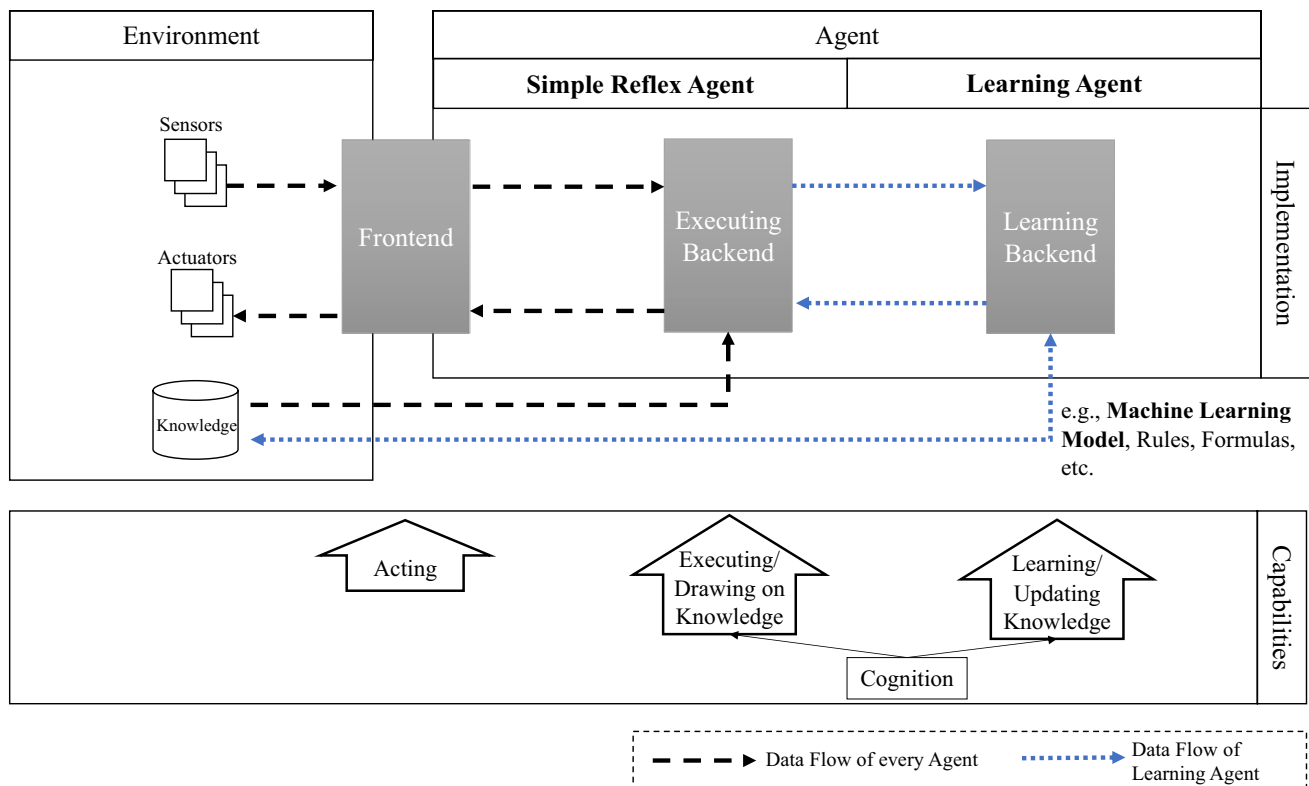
Environment

Agent

Simple Reflex Agent

Learning Agent

Sensors

Actuators

Knowledge

Frontend

Executing Backend

Learning Backend

Implementation

e.g., **Machine Learning Model**, Rules, Formulas, etc.

Acting

Executing/ Drawing on Knowledge

Learning/ Updating Knowledge

Cognition

Capabilities

Data Flow of every Agent

Data Flow of Learning Agent